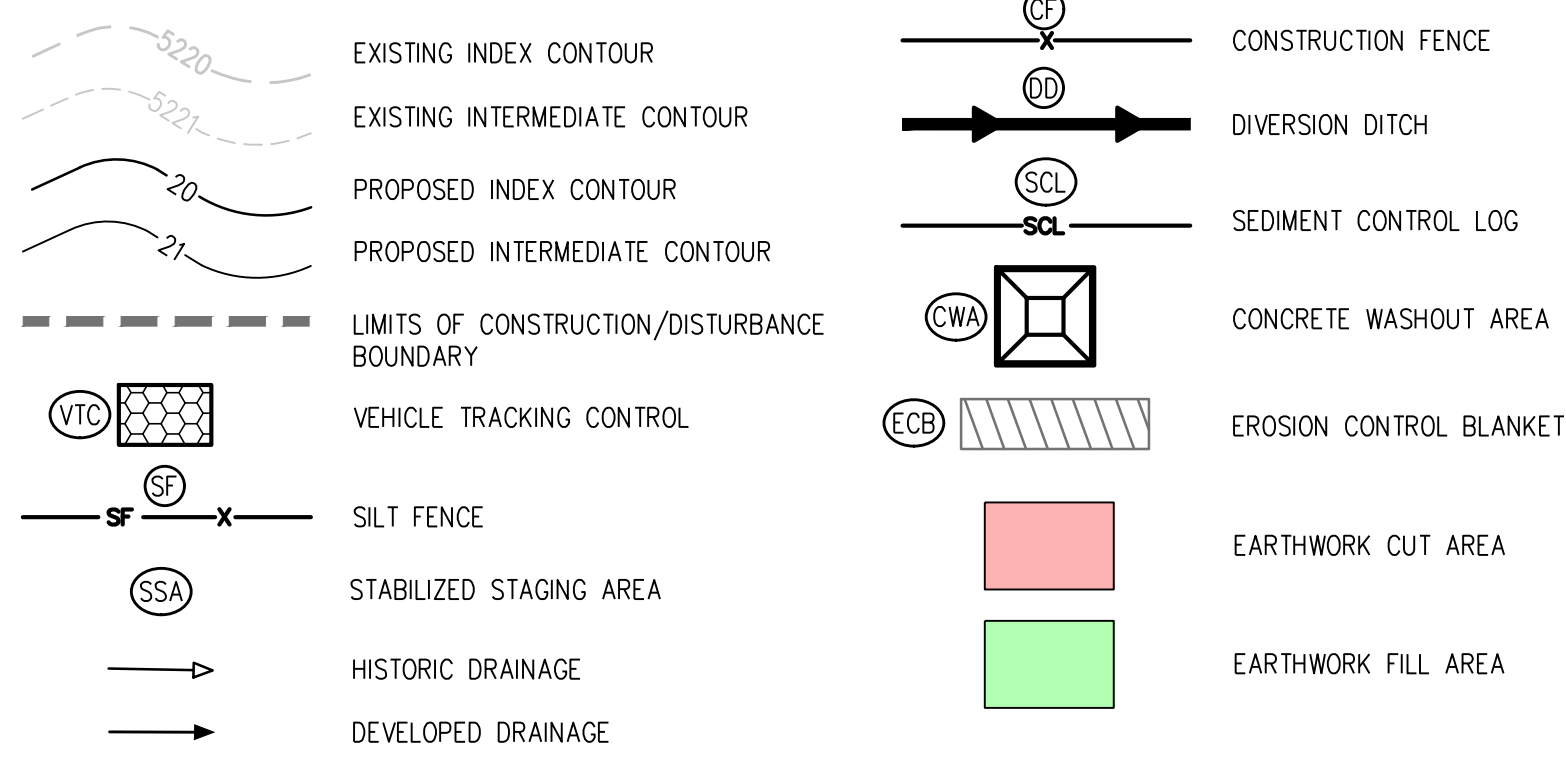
5220 EXISTING INDEX CONTOUR

5221 EXISTING INTERMEDIATE CONTOUR

20 PROPOSED INDEX CONTOUR

21 PROPOSED INTERMEDIATE CONTOUR

LIMITS OF CONSTRUCTION/DISTURBANCE BOUNDARY

VTC VEHICLE TRACKING CONTROL

SF SF X SILT FENCE

SSA STABILIZED STAGING AREA

HISTORIC DRAINAGE

DEVELOPED DRAINAGE

CF X CONSTRUCTION FENCE

DD DIVERSION DITCH

SCL SCL SEDIMENT CONTROL LOG

CWA CONCRETE WASHOUT AREA

ECB EROSION CONTROL BLANKET

EARTHWORK CUT AREA

EARTHWORK FILL AREA